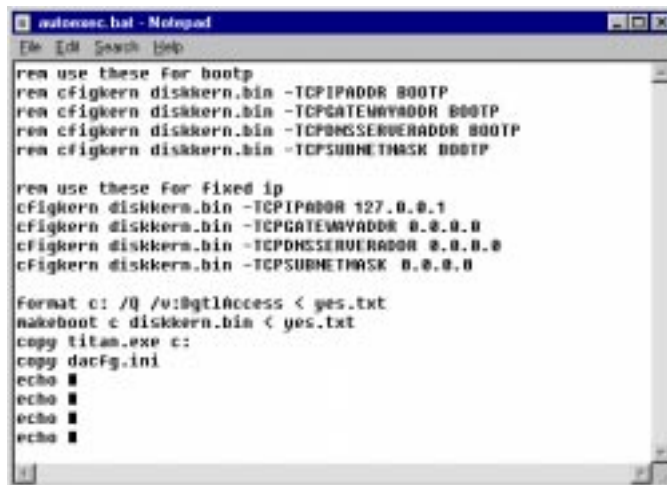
autoexec.bat - Notepad

File Edit Search Help

rem use these for bootp
rem cfigkern diskkern.bin -TCPIPADDR BOOTP
rem cfigkern diskkern.bin -TCPGATEWAYADDR BOOTP
rem cfigkern diskkern.bin -TCPDNSSERVERADDR BOOTP
rem cfigkern diskkern.bin -TCPSUBNETMASK BOOTP

rem use these for fixed ip
cfigkern diskkern.bin -TCPIPADDR 127.0.0.1
cfigkern diskkern.bin -TCPGATEWAYADDR 0.0.0.0
cfigkern diskkern.bin -TCPDNSSERVERADDR 0.0.0.0
cfigkern diskkern.bin -TCPSUBNETMASK 0.0.0.0

format c: /Q /v:OgtlAccess < yes.txt
makeboot c diskkern.bin < yes.txt
copy titan.exe c:
copy dacfg.ini
echo ■
echo ■
echo ■
echo ■